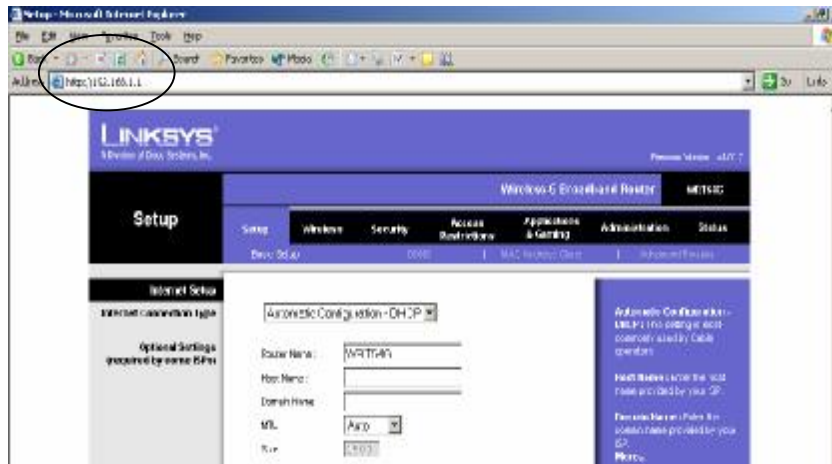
Setup - Microsoft Internet Explorer

File Edit View Favorites Tools Help

Back Search Favorites Media

Address http://192.168.1.1

Go Links

LINKSYS®
A Division of Cisco Systems, Inc.

Firmware Version: v1.00.7

Wireless-G Broadband Router WRT54G

Setup

Setup Wireless Security Access Restrictions Applications & Gaming Administration Status

Basic Setup DDNS MAC Address Clone Advanced Routing

Internet Setup

Internet Connection Type

Automatic Configuration - DHCP

Optional Settings (required by some ISPs)

Router Name: WRT54G

Host Name:

Domain Name:

MTU: Auto

Size: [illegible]

Automatic Configuration - DHCP: This setting is most commonly used by Cable operators.

Host Name: Enter the host name provided by your ISP.

Domain Name: Enter the domain name provided by your ISP.

More...